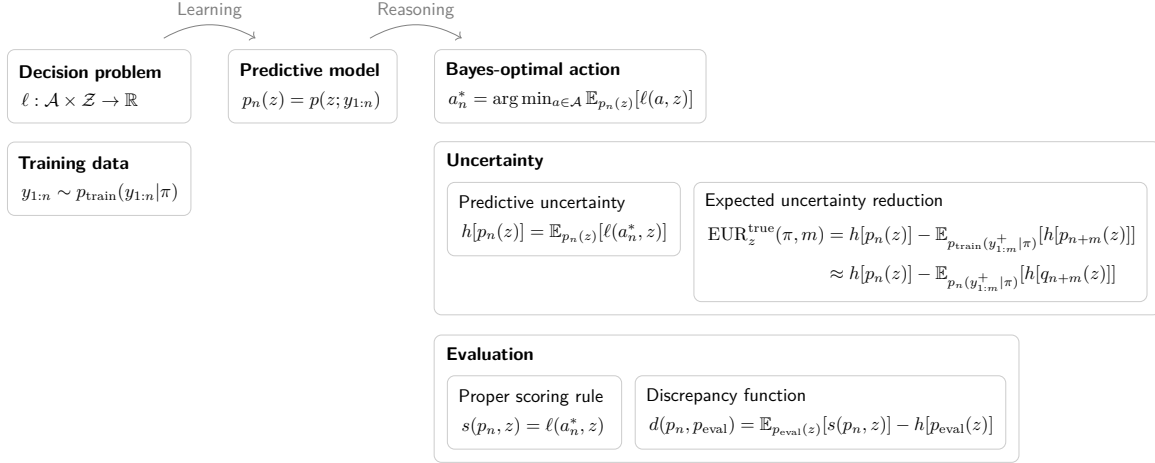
Learning

Reasoning

Decision problem
$\ell : \mathcal{A} \times \mathcal{Z} \to \mathbb{R}$

Predictive model
$p_n(z) = p(z; y_{1:n})$

Bayes-optimal action
$a_n^* = \arg\min_{a \in \mathcal{A}} \mathbb{E}_{p_n(z)}[\ell(a, z)]$

Training data
$y_{1:n} \sim p_{\text{train}}(y_{1:n}|\pi)$

Uncertainty

Predictive uncertainty
$h[p_n(z)] = \mathbb{E}_{p_n(z)}[\ell(a_n^*, z)]$

Expected uncertainty reduction
$\text{EUR}_z^{\text{true}}(\pi, m) = h[p_n(z)] - \mathbb{E}_{p_{\text{train}}(y_{1:m}^+|\pi)}[h[p_{n+m}(z)]]$
$\approx h[p_n(z)] - \mathbb{E}_{p_n(y_{1:m}^+|\pi)}[h[q_{n+m}(z)]]$

Evaluation

Proper scoring rule
$s(p_n, z) = \ell(a_n^*, z)$

Discrepancy function
$d(p_n, p_{\text{eval}}) = \mathbb{E}_{p_{\text{eval}}(z)}[s(p_n, z)] - h[p_{\text{eval}}(z)]$